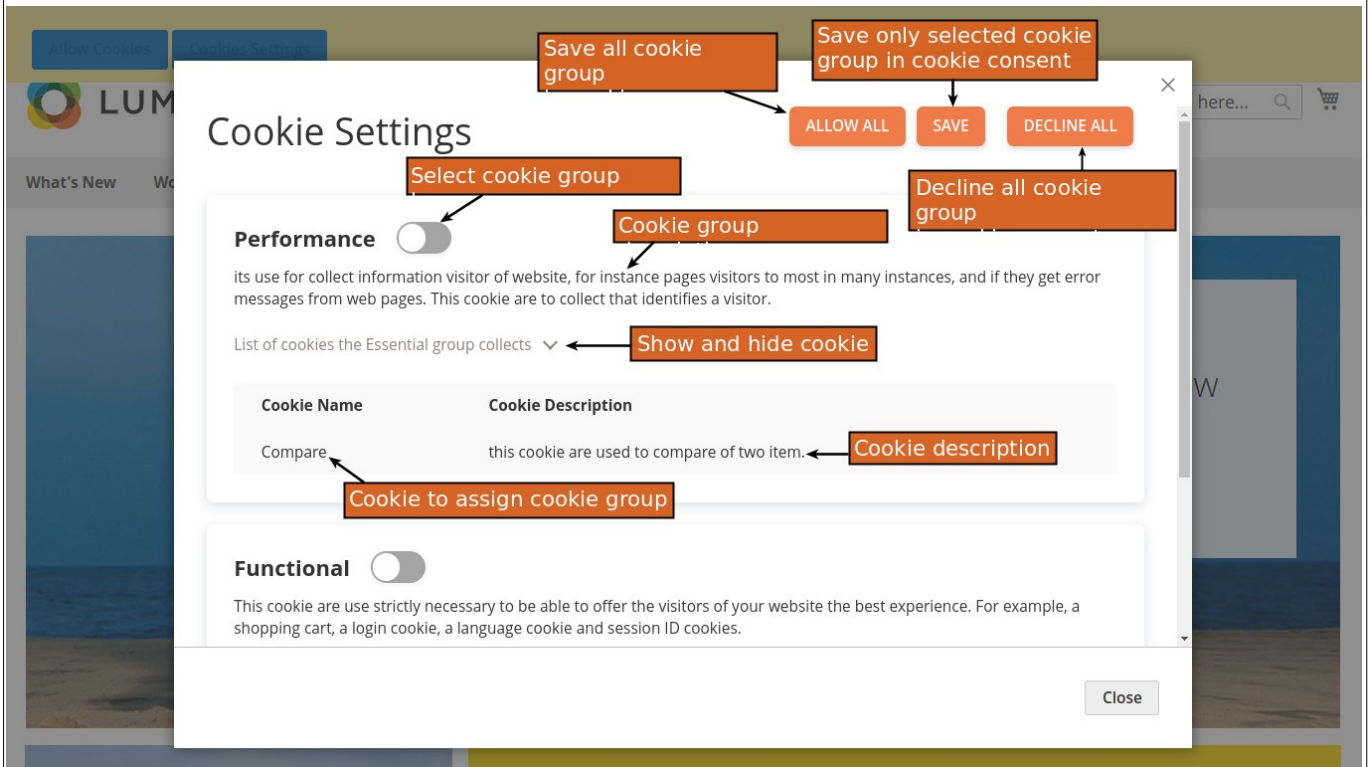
Allow Cookies Cookies Settings

LUM

here...

What's New Wo

W

Cookie Settings

Save all cookie group

ALLOW ALL

Save only selected cookie group in cookie consent

SAVE

DECLINE ALL

Decline all cookie group

Select cookie group

Performance

Cookie group

its use for collect information visitor of website, for instance pages visitors to most in many instances, and if they get error messages from web pages. This cookie are to collect that identifies a visitor.

List of cookies the Essential group collects

Show and hide cookie

| Cookie Name | Cookie Description |
|---|---|
| Compare | this cookie are used to compare of two item. |

Cookie description

Cookie to assign cookie group

Functional

This cookie are use strictly necessary to be able to offer the visitors of your website the best experience. For example, a shopping cart, a login cookie, a language cookie and session ID cookies.

Close